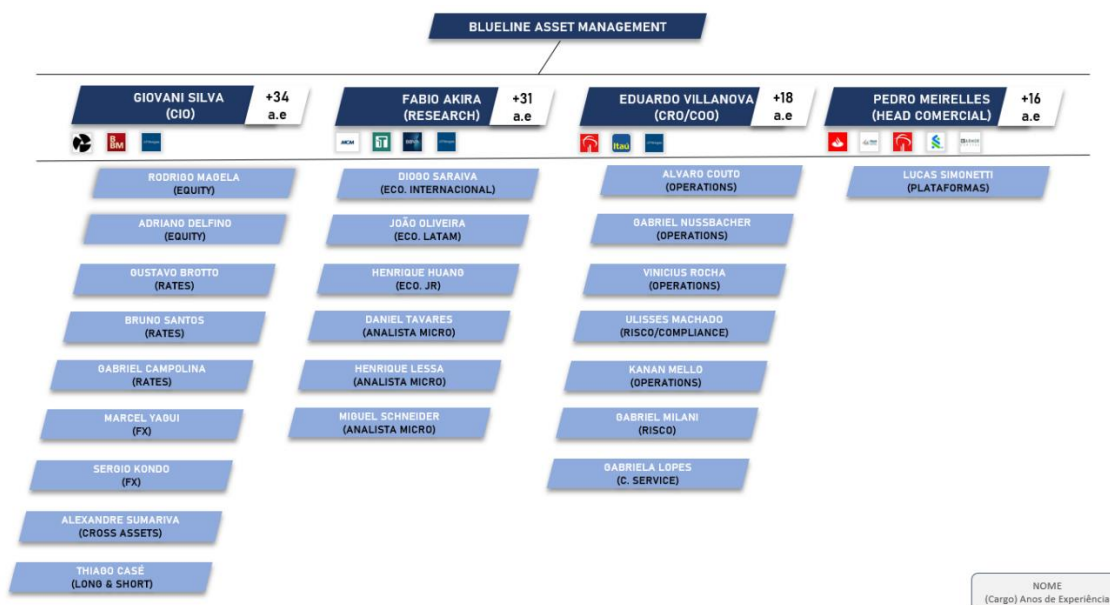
BLUELINE ASSET MANAGEMENT

GIOVANI SILVA
(CIO)
+34
a.e

BBM

RODRIGO MAGELA
(EQUITY)

ADRIANO DELFINO
(EQUITY)

GUSTAVO BROTTO
(RATES)

BRUNO SANTOS
(RATES)

GABRIEL CAMPOLINA
(RATES)

MARCEL YAGUI
(FX)

SERGIO KONDO
(FX)

ALEXANDRE SUMARIVA
(CROSS ASSETS)

THIAGO CASÉ
(LONG & SHORT)

FABIO AKIRA
(RESEARCH)
+31
a.e

MCM

DIOGO SARAIVA
(ECO. INTERNACIONAL)

JOÃO OLIVEIRA
(ECO. LATAM)

HENRIQUE HUANG
(ECO. JR)

DANIEL TAVARES
(ANALISTA MICRO)

HENRIQUE LESSA
(ANALISTA MICRO)

MIGUEL SCHNEIDER
(ANALISTA MICRO)

EDUARDO VILLANOVA
(CRO/COO)
+18
a.e

itaú

ALVARO COUTO
(OPERATIONS)

GABRIEL NUSSBACHER
(OPERATIONS)

VINICIUS ROCHA
(OPERATIONS)

ULISSES MACHADO
(RISCO/COMPLIANCE)

KANAN MELLO
(OPERATIONS)

GABRIEL MILANI
(RISCO)

GABRIELA LOPES
(C. SERVICE)

PEDRO MEIRELLES
(HEAD COMERCIAL)
+16
a.e

LUCAS SIMONETTI
(PLATAFORMAS)

NOME
(Cargo) Anos de Experiência